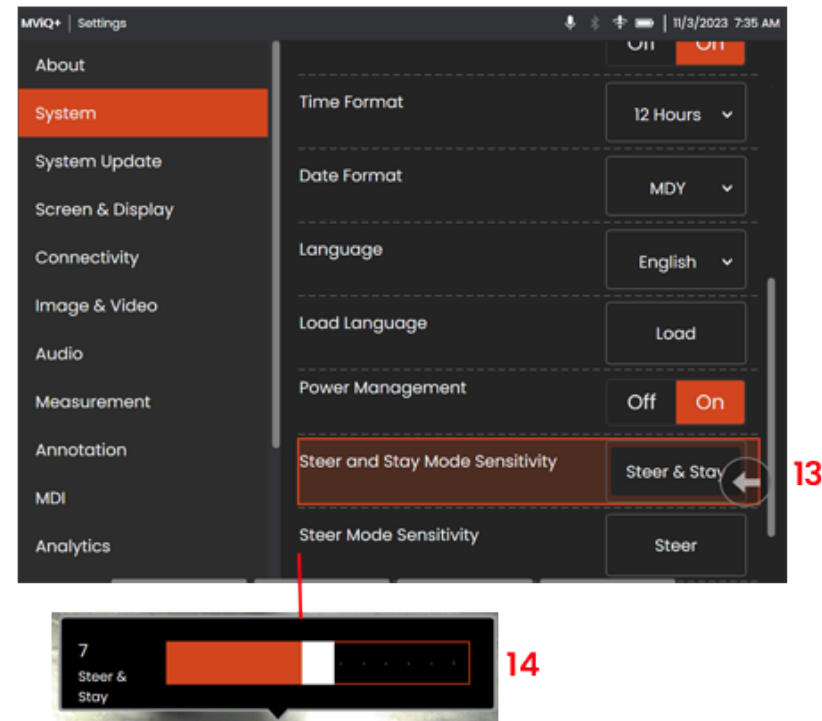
MViQ+ | Settings 11/3/2023 7:35 AM

About
System
System Update
Screen & Display
Connectivity
Image & Video
Audio
Measurement
Annotation
MDI
Analytics

Off On
Time Format 12 Hours
Date Format MDY
Language English
Load Language Load
Power Management Off On
Steer and Stay Mode Sensitivity Steer & Stay
13
Steer Mode Sensitivity Steer

7
Steer & Stay
14